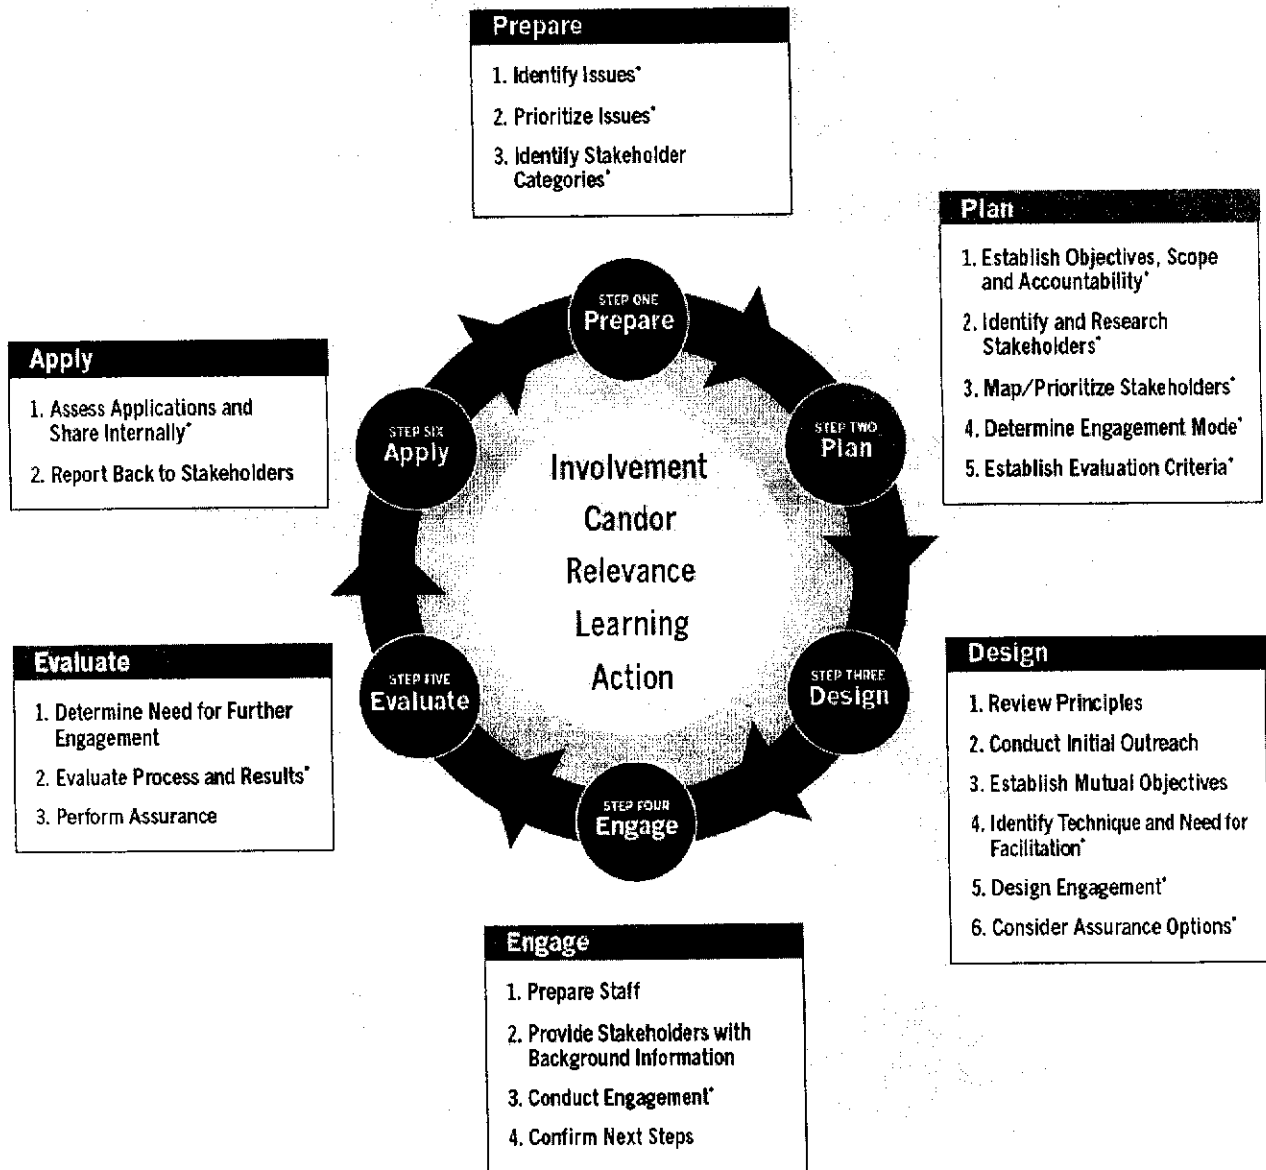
Prepare

1. Identify Issues*
2. Prioritize Issues*
3. Identify Stakeholder Categories*

Plan

1. Establish Objectives, Scope and Accountability*
2. Identify and Research Stakeholders*
3. Map/Prioritize Stakeholders*
4. Determine Engagement Mode*
5. Establish Evaluation Criteria*

Apply

1. Assess Applications and Share Internally*
2. Report Back to Stakeholders

STEP ONE Prepare

STEP TWO Plan

STEP THREE Design

STEP FOUR Engage

STEP FIVE Evaluate

STEP SIX Apply

Involvement
Candor
Relevance
Learning
Action

Evaluate

1. Determine Need for Further Engagement
2. Evaluate Process and Results*
3. Perform Assurance

Design

1. Review Principles
2. Conduct Initial Outreach
3. Establish Mutual Objectives
4. Identify Technique and Need for Facilitation*
5. Design Engagement*
6. Consider Assurance Options*

Engage

1. Prepare Staff
2. Provide Stakeholders with Background Information
3. Conduct Engagement*
4. Confirm Next Steps